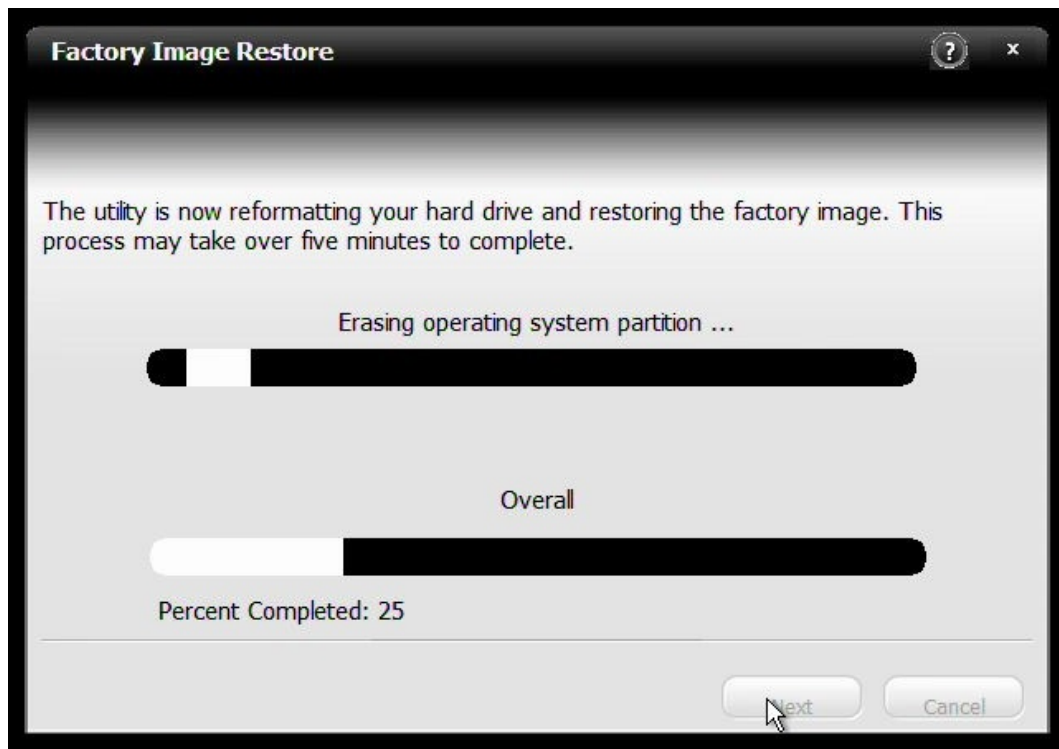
Factory Image Restore

?

×

The utility is now reformatting your hard drive and restoring the factory image. This process may take over five minutes to complete.

Erasing operating system partition ...

Overall

Percent Completed: 25

Next

Cancel